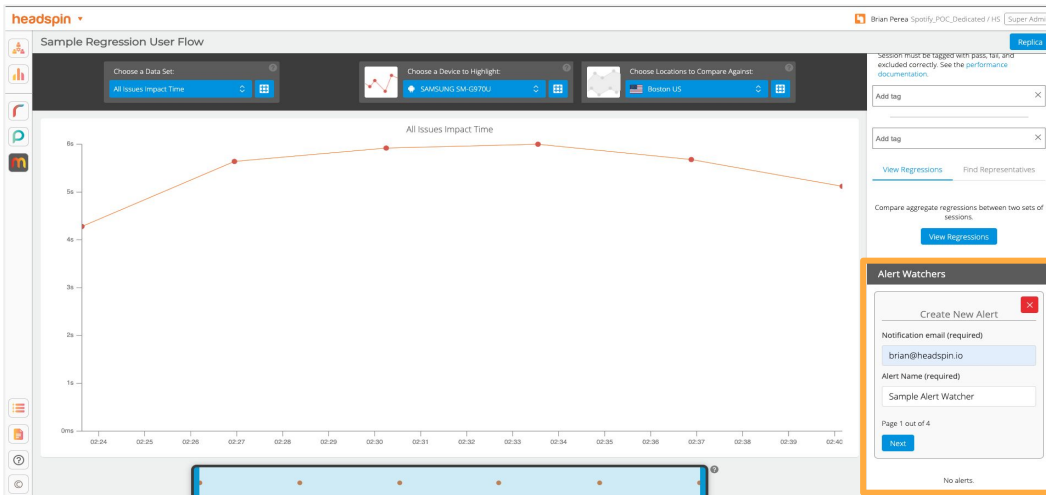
headspin ▾

Brian Perea Spotify_POC_Dedicated / HS Super Admi

Sample Regression User Flow

Replica

Choose a Data Set:

All Issues Impact Time

Choose a Device to Highlight:

SAMSUNG SM-G970U

Choose Locations to Compare Against:

Boston US

All Issues Impact Time

8s

5s

4s

3s

2s

1s

0ms

02:24 02:25 02:26 02:27 02:28 02:29 02:30 02:31 02:32 02:33 02:34 02:35 02:36 02:37 02:38 02:39 02:40

Session must be tagged with pass, fail, and excluded correctly. See the performance documentation.

Add tag

Add tag

View Regressions Find Representatives

Compare aggregate regressions between two sets of sessions.

View Regressions

Alert Watchers

Create New Alert

Notification email (required)

brian@headspin.io

Alert Name (required)

Sample Alert Watcher

Page 1 out of 4

Next

No alerts.